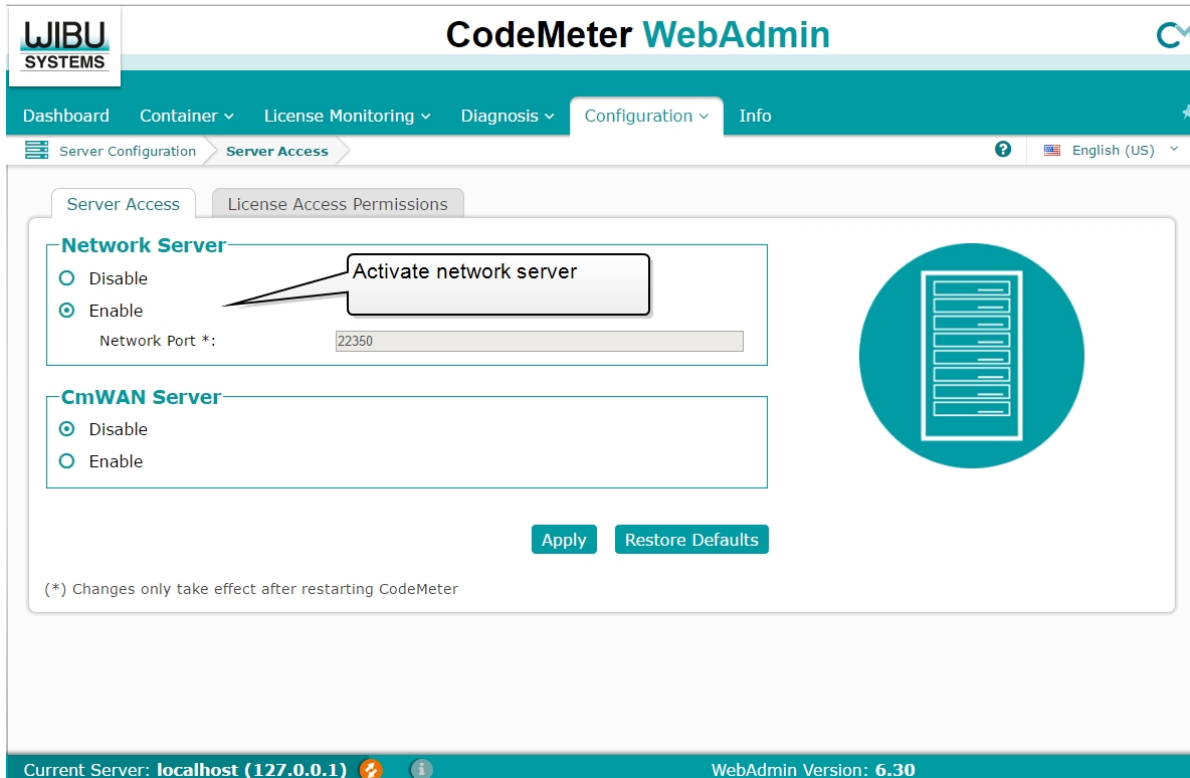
WIBU SYSTEMS

CodeMeter WebAdmin

Dashboard Container License Monitoring Diagnosis Configuration Info

Server Configuration Server Access

English (US)

Server Access License Access Permissions

Network Server

Disable

Enable

Network Port *: 22350

Activate network server

CmWAN Server

Disable

Enable

Apply Restore Defaults

(*) Changes only take effect after restarting CodeMeter

Current Server: localhost (127.0.0.1)

WebAdmin Version: 6.30